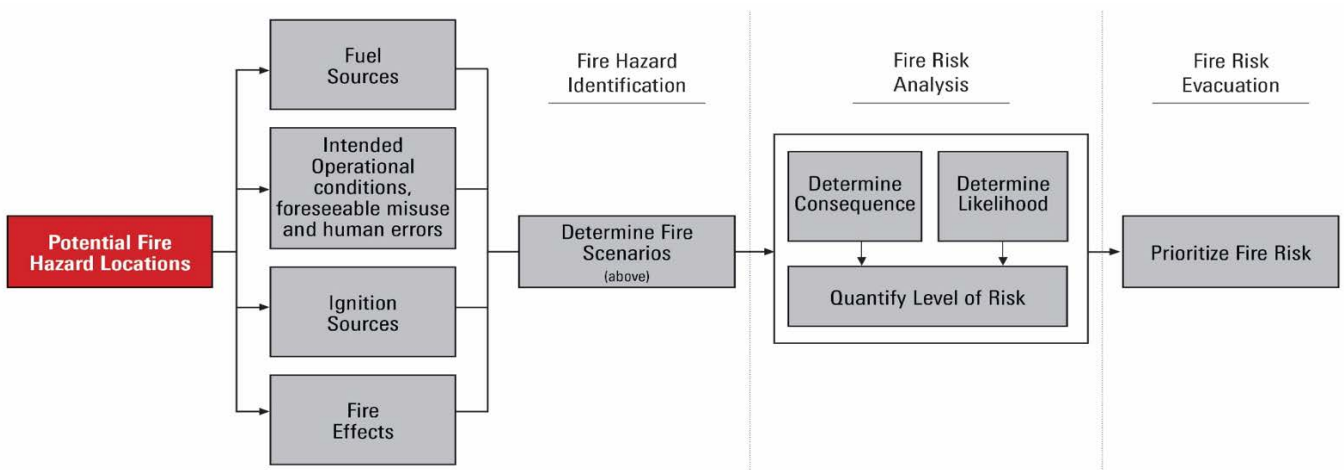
Fire Hazard Identification

Fire Risk Analysis

Fire Risk Evacuation

Potential Fire Hazard Locations

Fuel Sources

Intended Operational conditions, foreseeable misuse and human errors

Ignition Sources

Fire Effects

Determine Fire Scenarios
(above)

Determine Consequence

Determine Likelihood

Quantify Level of Risk

Prioritize Fire Risk